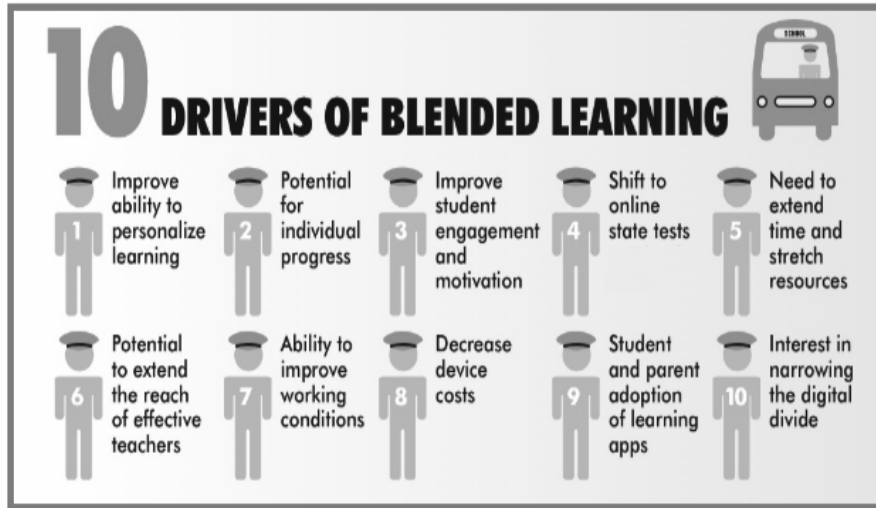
10 DRIVERS OF BLENDED LEARNING

SCHOOL

1 Improve ability to personalize learning

2 Potential for individual progress

3 Improve student engagement and motivation

4 Shift to online state tests

5 Need to extend time and stretch resources

6 Potential to extend the reach of effective teachers

7 Ability to improve working conditions

8 Decrease device costs

9 Student and parent adoption of learning apps

10 Interest in narrowing the digital divide